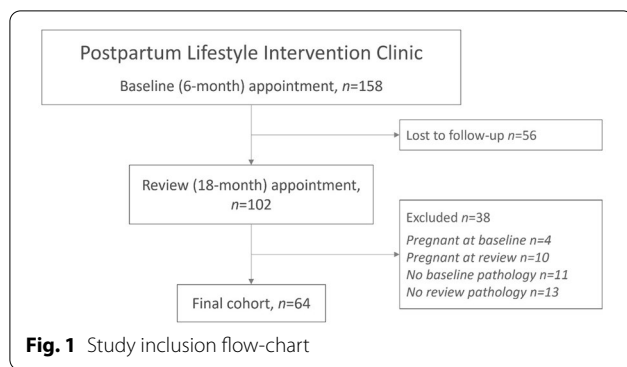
Postpartum Lifestyle Intervention Clinic

Baseline (6-month) appointment, *n*=158

Lost to follow-up *n*=56

Review (18-month) appointment, *n*=102

Excluded *n*=38

*Pregnant at baseline n=4*
*Pregnant at review n=10*
*No baseline pathology n=11*
*No review pathology n=13*

Final cohort, *n*=64

**Fig. 1** Study inclusion flow-chart